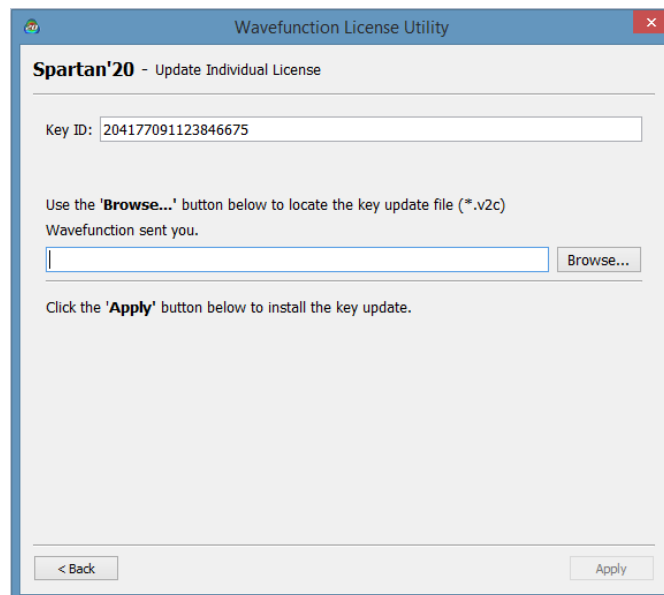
Wavefunction License Utility

Spartan'20 - Update Individual License

Key ID: 204177091123846675

Use the 'Browse...' button below to locate the key update file (*.v2c) Wavefunction sent you.

Browse...

Click the 'Apply' button below to install the key update.

< Back

Apply